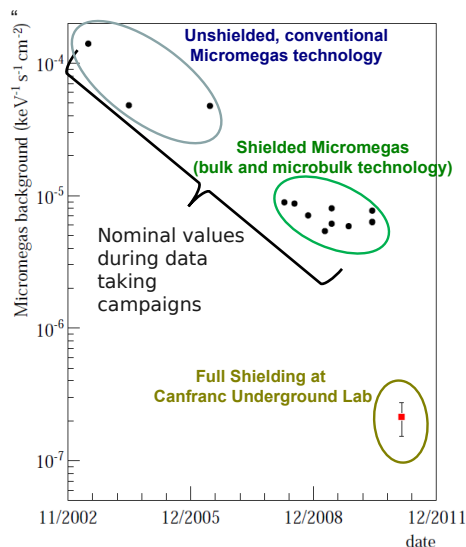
Unshielded, conventional Micromegas technology

Shielded Micromegas (bulk and microbulk technology)

Nominal values during data taking campaigns

Full Shielding at Canfranc Underground Lab

Micromegas background (keV$^{-1}$ s$^{-1}$ cm$^{-2}$)

$10^{-4}$

$10^{-5}$

$10^{-6}$

$10^{-7}$

11/2002

12/2005

12/2008

12/2011

date